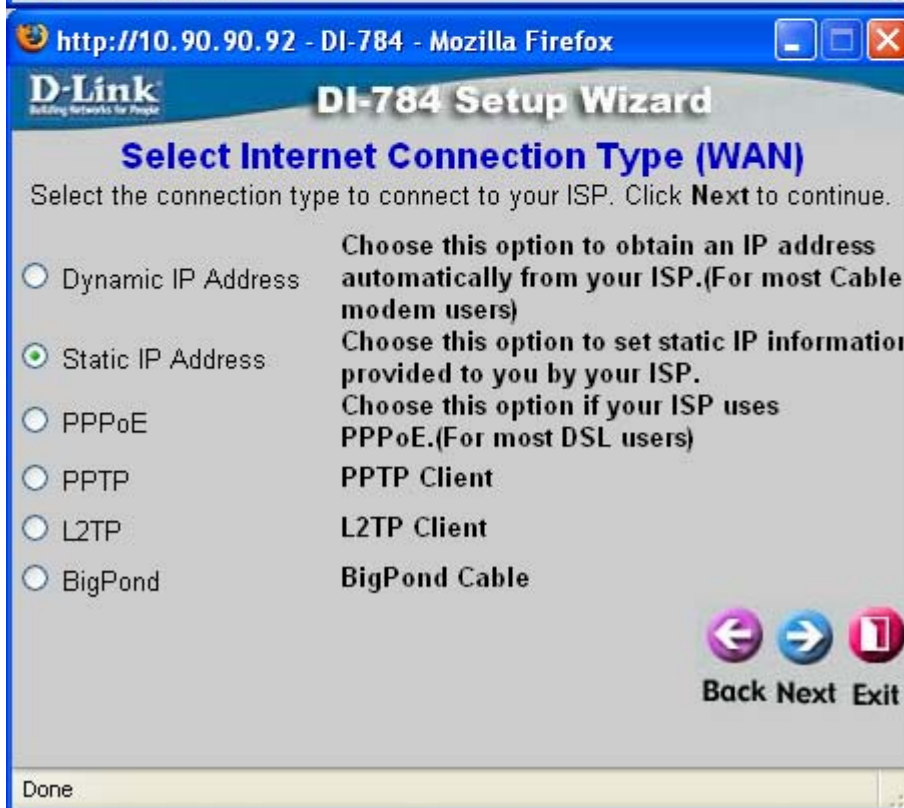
http://10.90.90.92 - DI-784 - Mozilla Firefox

D-Link
Building Networks for People

DI-784 Setup Wizard

Select Internet Connection Type (WAN)

Select the connection type to connect to your ISP. Click **Next** to continue.

| | |
|---|---|
| Dynamic IP Address | Choose this option to obtain an IP address automatically from your ISP.(For most Cable modem users) |
| Static IP Address | Choose this option to set static IP informatio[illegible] provided to you by your ISP. |
| PPPoE | Choose this option if your ISP uses PPPoE.(For most DSL users) |
| PPTP | PPTP Client |
| L2TP | L2TP Client |
| BigPond | BigPond Cable |

Back Next Exit

Done